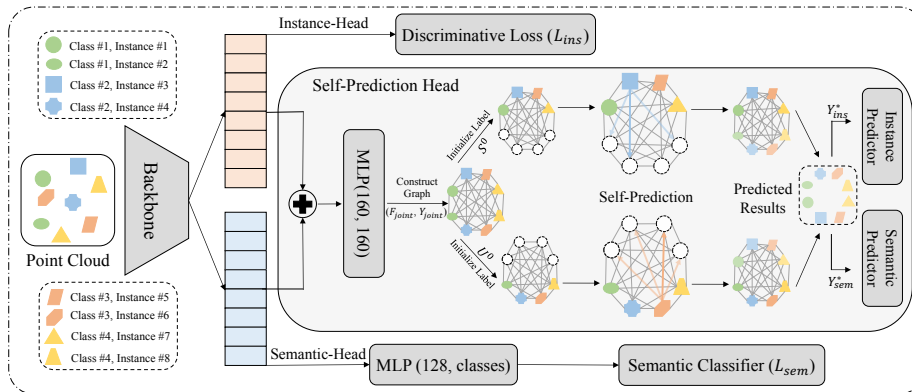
Class #1, Instance #1
Class #1, Instance #2
Class #2, Instance #3
Class #2, Instance #4

Instance-Head

Discriminative Loss ($L_{ins}$)

Self-Prediction Head

Initialize Label

$S^0$

$Y^*_{ins}$

Instance Predictor

Point Cloud

Backbone

MLP (160, 160)

Construct Graph

$(F_{joint}, Y_{joint})$

Self-Prediction

Predicted Results

$U^0$

Initialize Label

$Y^*_{sem}$

Semantic Predictor

Class #3, Instance #5
Class #3, Instance #6
Class #4, Instance #7
Class #4, Instance #8

Semantic-Head

MLP (128, classes)

Semantic Classifier ($L_{sem}$)